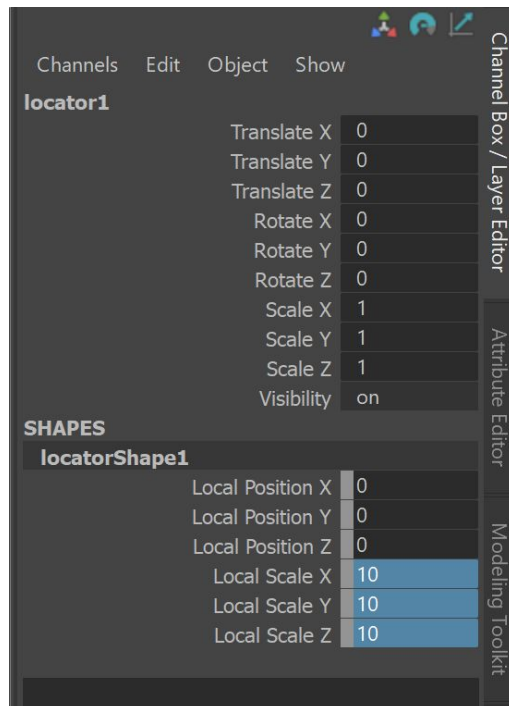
Channels Edit Object Show

locator1

| | |
|---|---|
| Translate X | 0 |
| Translate Y | 0 |
| Translate Z | 0 |
| Rotate X | 0 |
| Rotate Y | 0 |
| Rotate Z | 0 |
| Scale X | 1 |
| Scale Y | 1 |
| Scale Z | 1 |
| Visibility | on |

SHAPES

locatorShape1

| | |
|---|---|
| Local Position X | 0 |
| Local Position Y | 0 |
| Local Position Z | 0 |
| Local Scale X | 10 |
| Local Scale Y | 10 |
| Local Scale Z | 10 |

Channel Box / Layer Editor

Attribute Editor

Modeling Toolkit